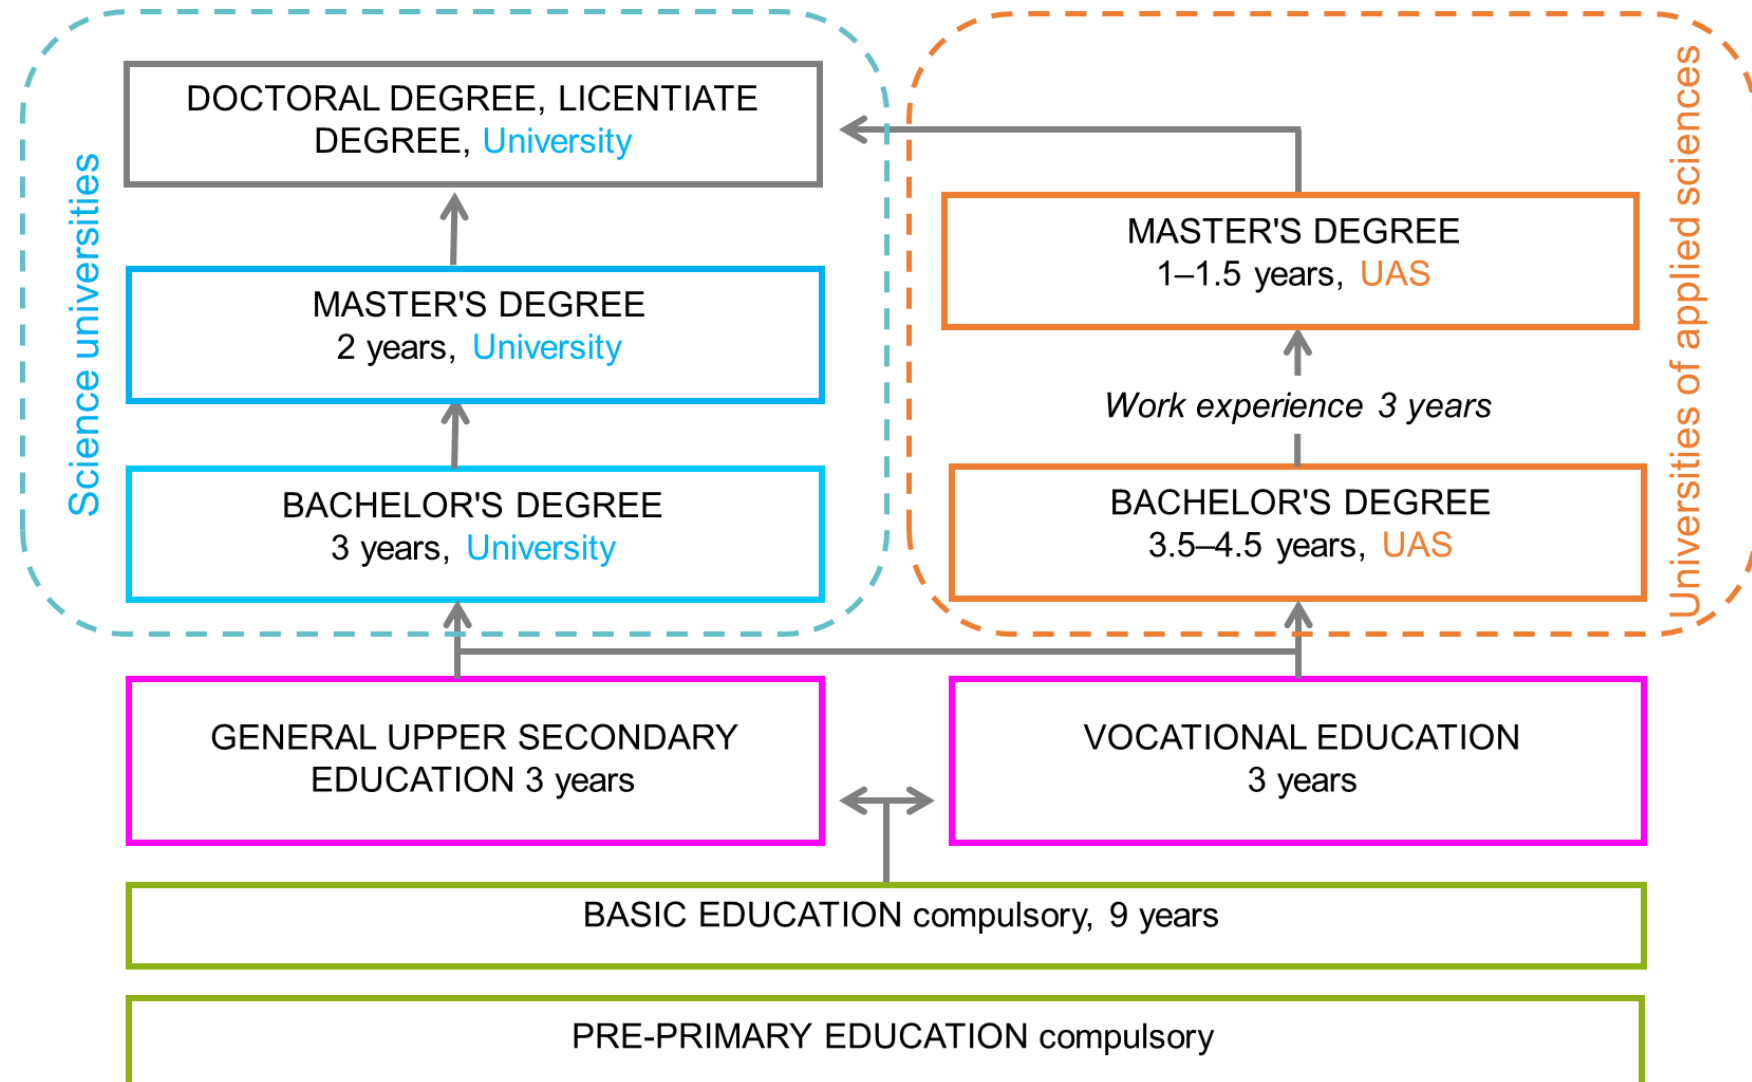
Science universities

DOCTORAL DEGREE, LICENTIATE DEGREE, University

MASTER'S DEGREE
2 years, University

BACHELOR'S DEGREE
3 years, University

Universities of applied sciences

MASTER'S DEGREE
1–1.5 years, UAS

Work experience 3 years

BACHELOR'S DEGREE
3.5–4.5 years, UAS

GENERAL UPPER SECONDARY EDUCATION 3 years

VOCATIONAL EDUCATION
3 years

BASIC EDUCATION compulsory, 9 years

PRE-PRIMARY EDUCATION compulsory